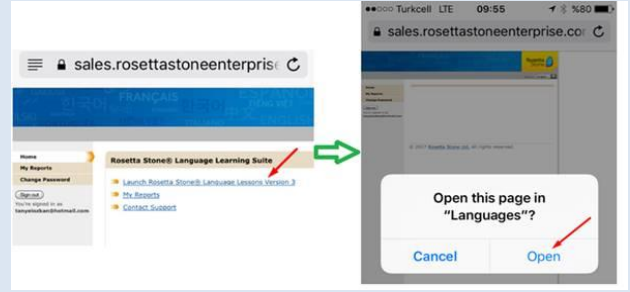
sales.rosettastoneenterprise

FRANÇAIS

Home
My Reports
Change Password

Sign out
You're signed in as
tanyelozkan@hotmail.com

Rosetta Stone® Language Learning Suite

Launch Rosetta Stone® Language Lessons Version 3
My Reports
Contact Support

●●○○○ Turkcell LTE 09:55 %80

sales.rosettastoneenterprise.co

© 2017 Rosetta Stone Ltd. All rights reserved.

Open this page in "Languages"?

Cancel

Open